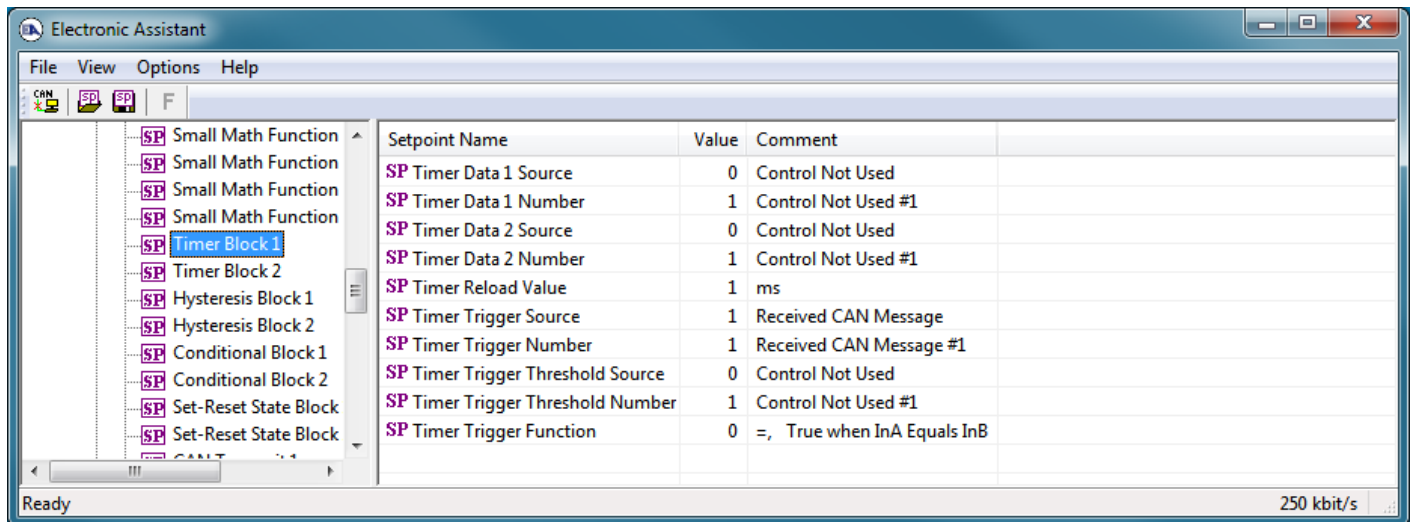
Electronic Assistant

File View Options Help

CAN SP SP F

SP Small Math Function
SP Small Math Function
SP Small Math Function
SP Small Math Function
SP Timer Block 1
SP Timer Block 2
SP Hysteresis Block 1
SP Hysteresis Block 2
SP Conditional Block 1
SP Conditional Block 2
SP Set-Reset State Block
SP Set-Reset State Block
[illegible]

| Setpoint Name | Value | Comment |
|---|---|---|
| SP Timer Data 1 Source | 0 | Control Not Used |
| SP Timer Data 1 Number | 1 | Control Not Used #1 |
| SP Timer Data 2 Source | 0 | Control Not Used |
| SP Timer Data 2 Number | 1 | Control Not Used #1 |
| SP Timer Reload Value | 1 | ms |
| SP Timer Trigger Source | 1 | Received CAN Message |
| SP Timer Trigger Number | 1 | Received CAN Message #1 |
| SP Timer Trigger Threshold Source | 0 | Control Not Used |
| SP Timer Trigger Threshold Number | 1 | Control Not Used #1 |
| SP Timer Trigger Function | 0 | =, True when InA Equals InB |

Ready 250 kbit/s